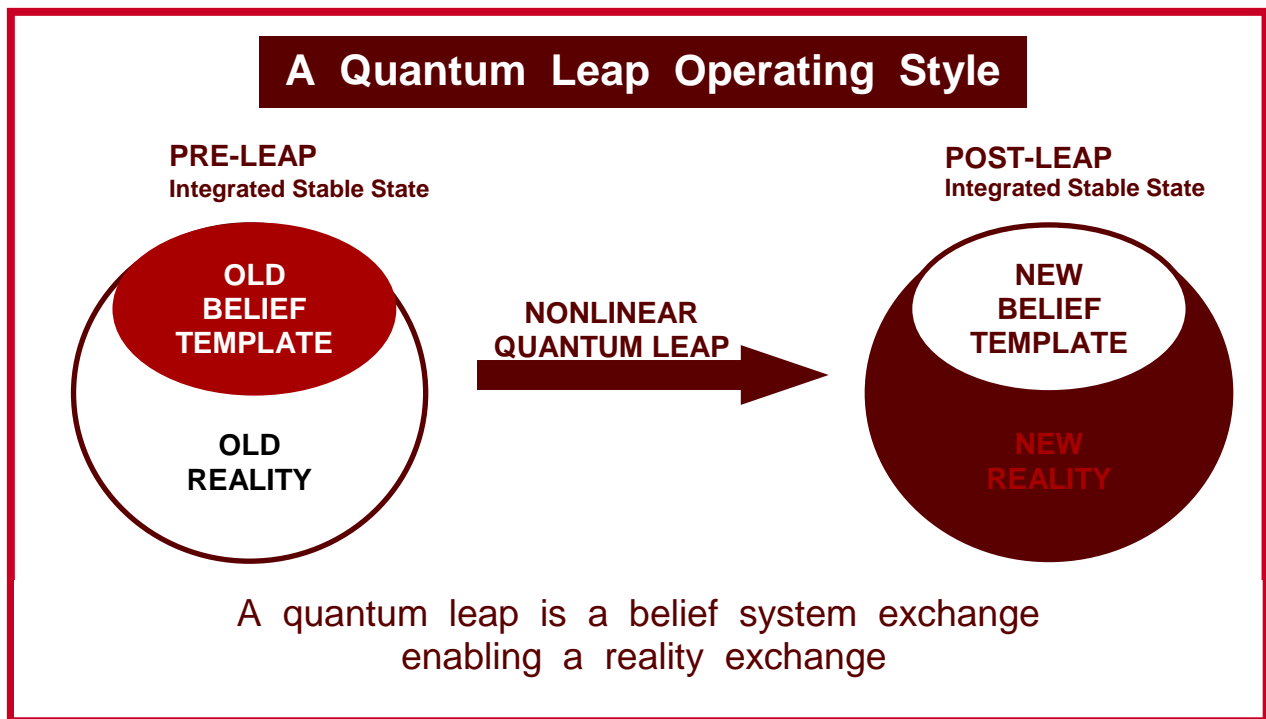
A Quantum Leap Operating Style

PRE-LEAP
Integrated Stable State

OLD BELIEF TEMPLATE

OLD REALITY

NONLINEAR QUANTUM LEAP

POST-LEAP
Integrated Stable State

NEW BELIEF TEMPLATE

NEW REALITY

A quantum leap is a belief system exchange enabling a reality exchange